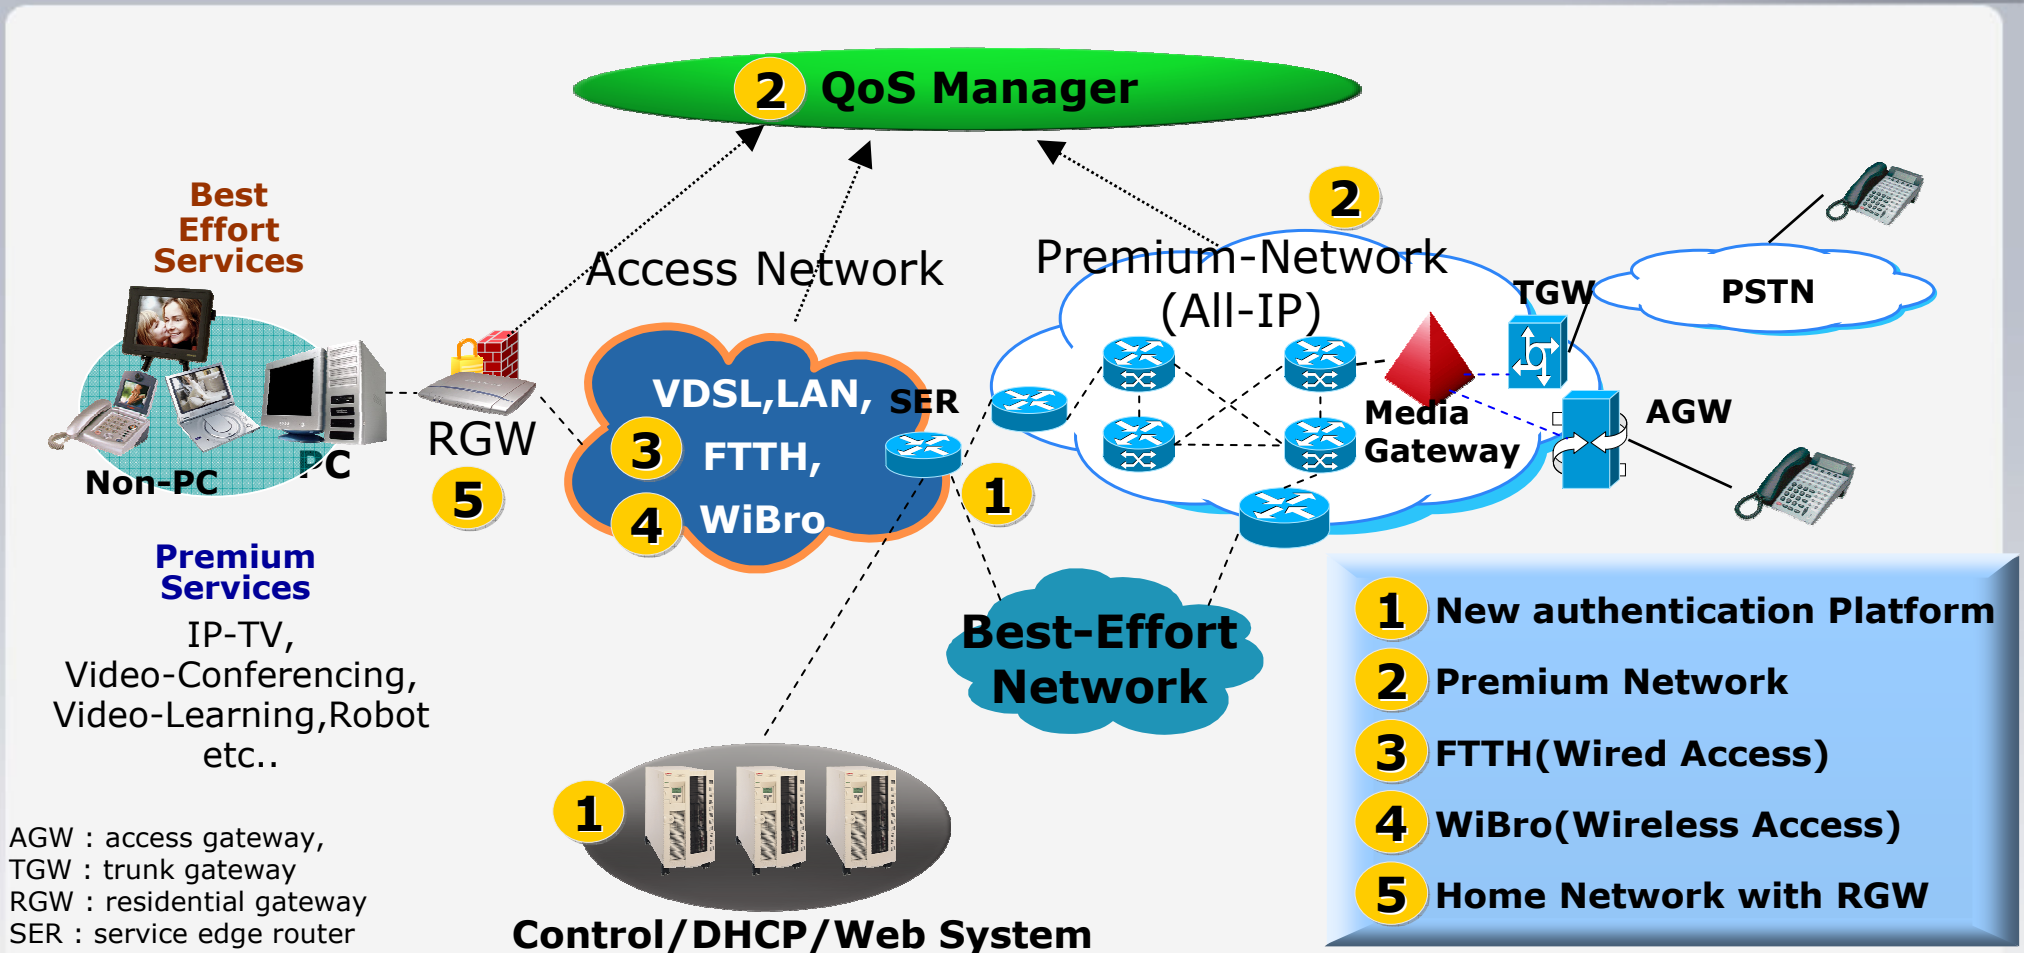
2 QoS Manager

Best Effort Services

Non-PC

PC

RGW

5

Premium Services

IP-TV, Video-Conferencing, Video-Learning,Robot etc..

Access Network

VDSL,LAN,

3 FTTH,

4 WiBro

SER

1

2

Premium-Network (All-IP)

TGW

PSTN

Media Gateway

AGW

Best-Effort Network

1

Control/DHCP/Web System

1 New authentication Platform
2 Premium Network
3 FTTH(Wired Access)
4 WiBro(Wireless Access)
5 Home Network with RGW

AGW : access gateway,
TGW : trunk gateway
RGW : residential gateway
SER : service edge router